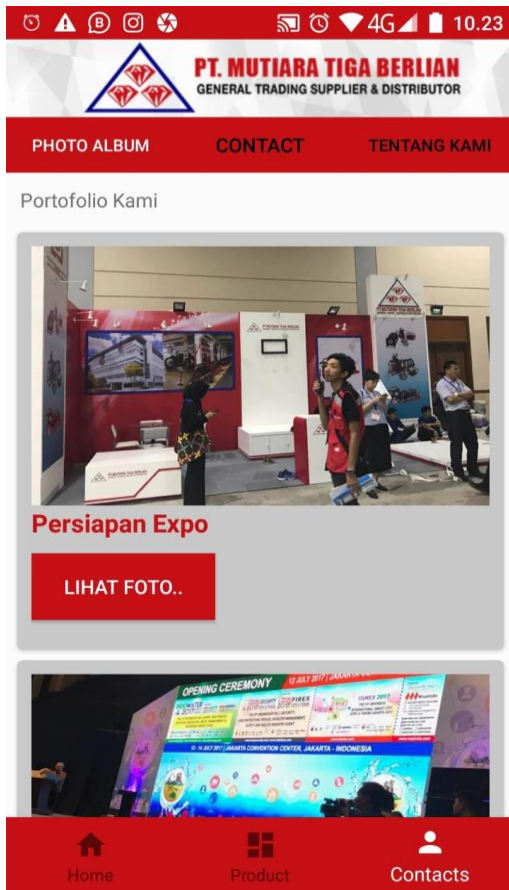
4G 10.23

PT. MUTIARA TIGA BERLIAN
GENERAL TRADING SUPPLIER & DISTRIBUTOR

PHOTO ALBUM
CONTACT
TENTANG KAMI

Portofolio Kami

Persiapan Expo

LIHAT FOTO..

OPENING CEREMONY
12 JULY 2017 | JAKARTA
12 - 14 JULY 2017 | JAKARTA CONVENTION CENTER, JAKARTA - INDONESIA

Home
Product
Contacts